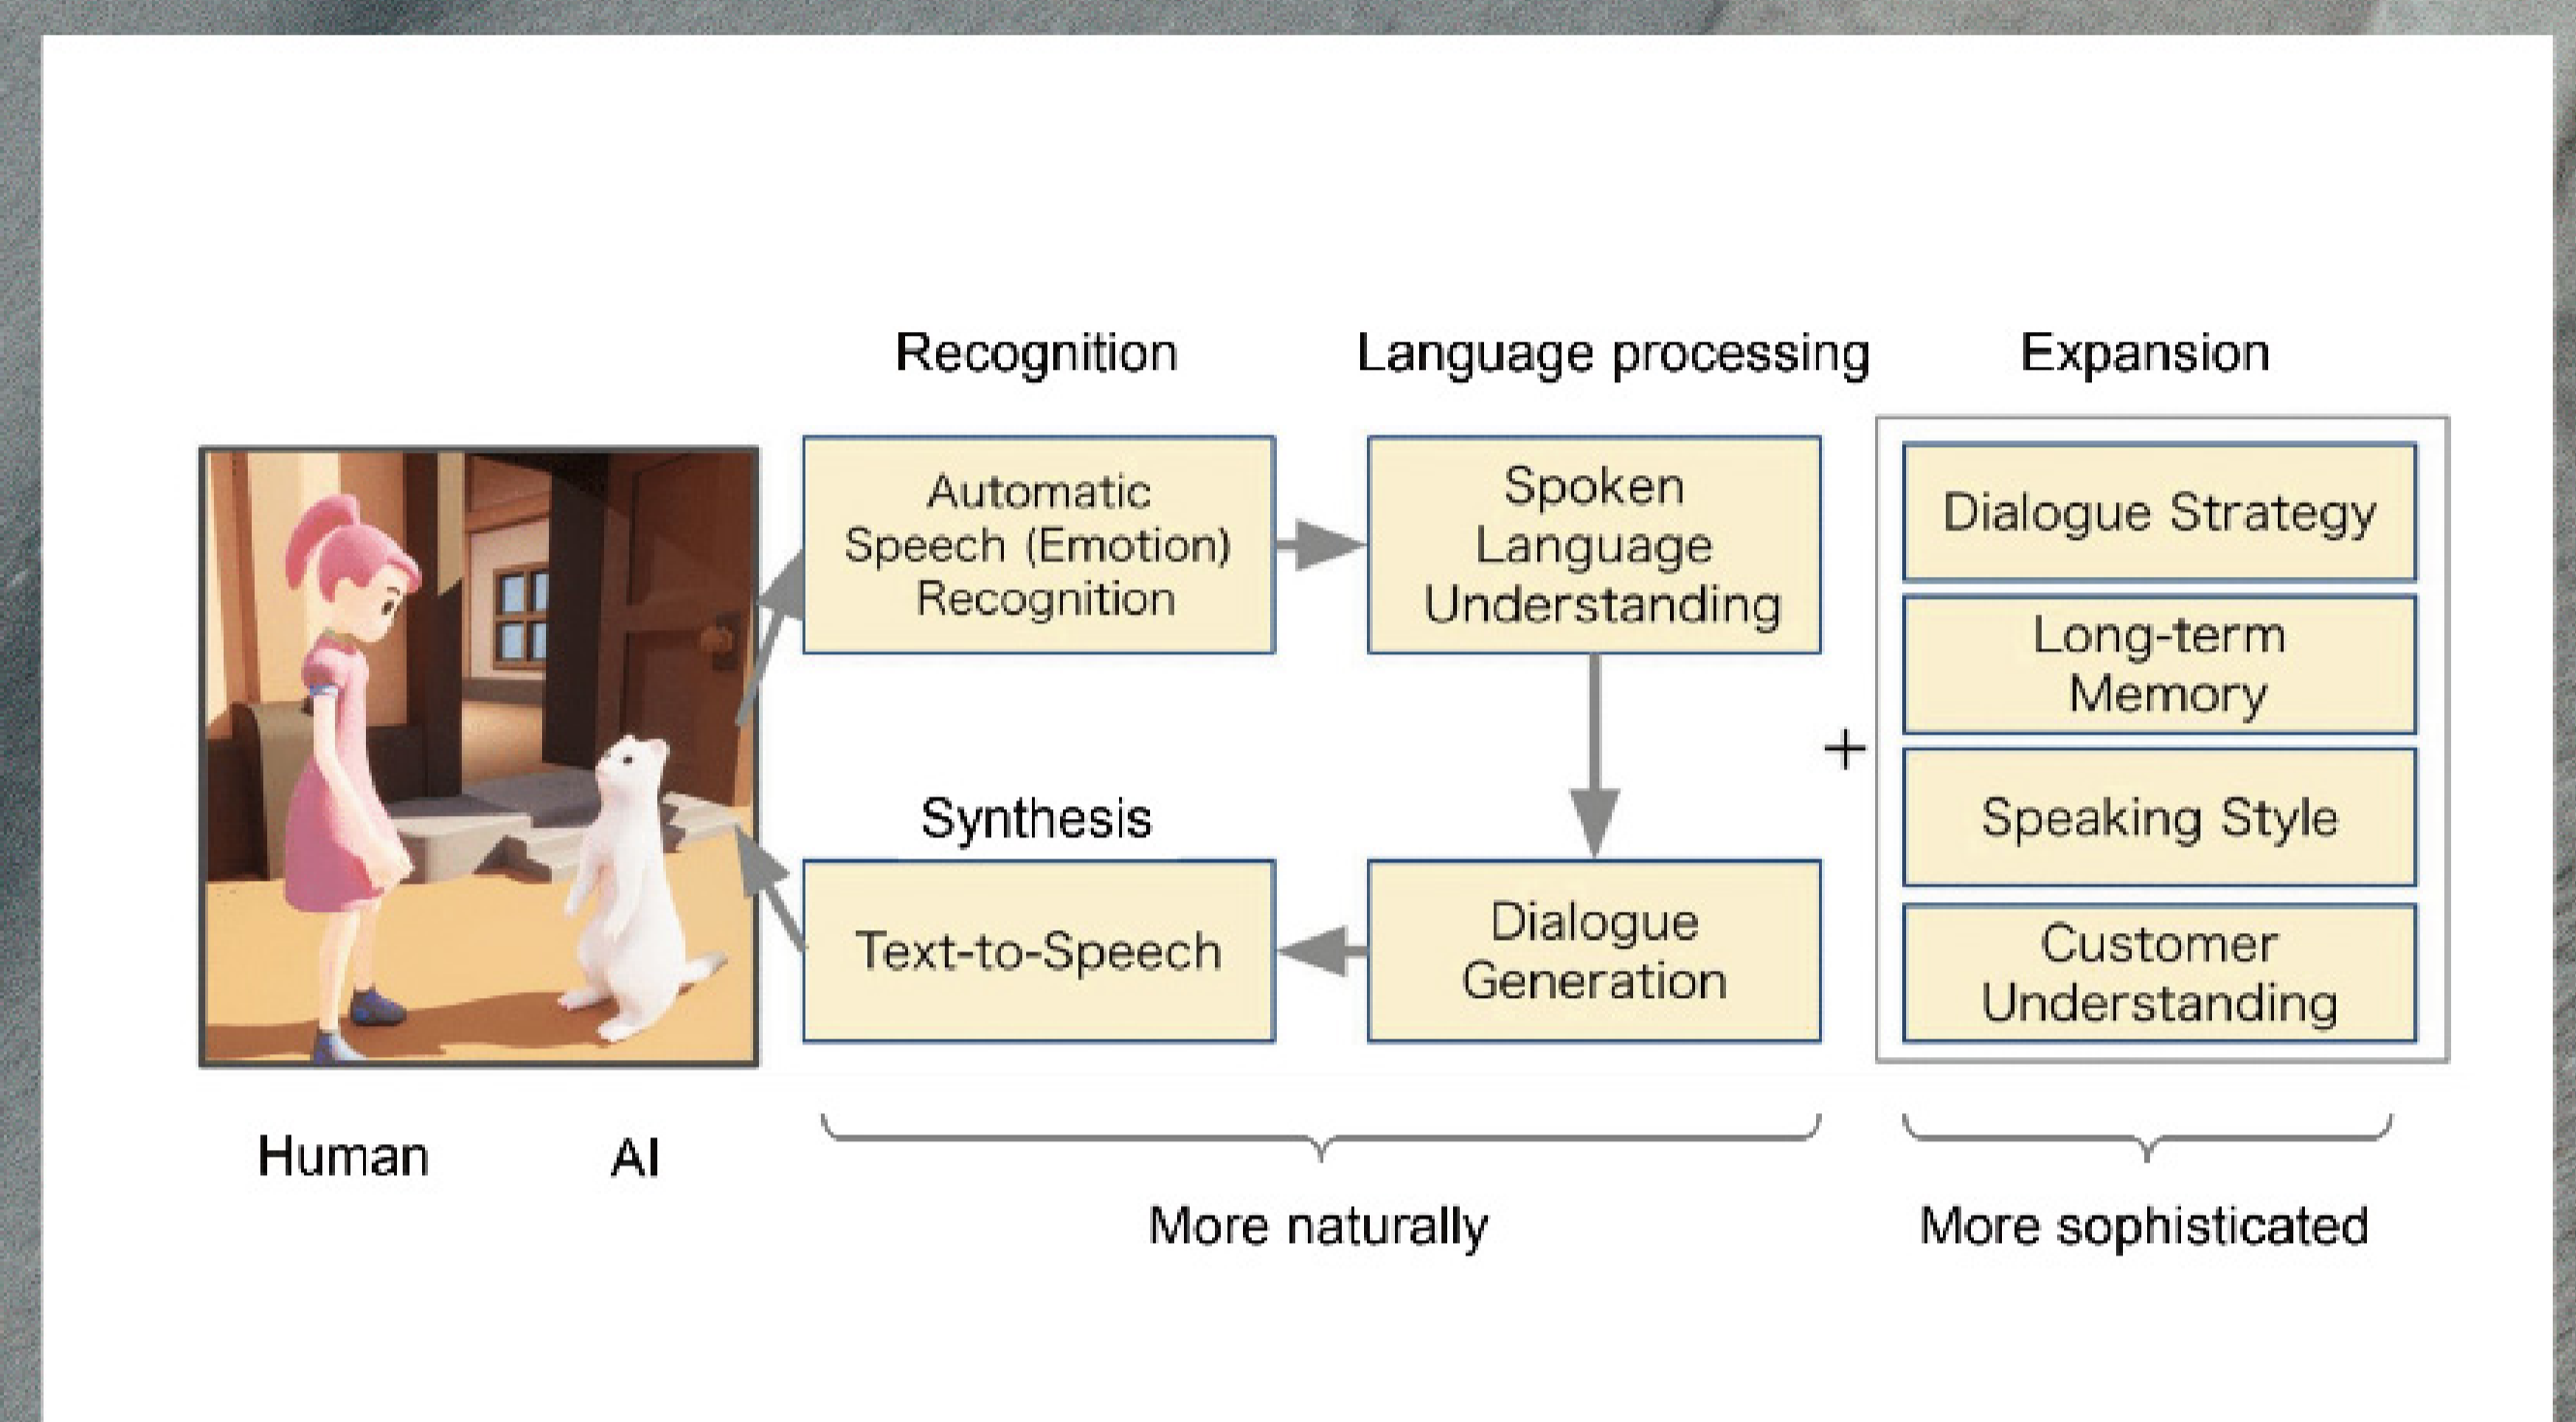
Recognition

Language processing

Expansion

Automatic Speech (Emotion) Recognition

Spoken Language Understanding

Dialogue Strategy

Long-term Memory

+

Speaking Style

Customer Understanding

Synthesis

Text-to-Speech

Dialogue Generation

Human

AI

More naturally

More sophisticated